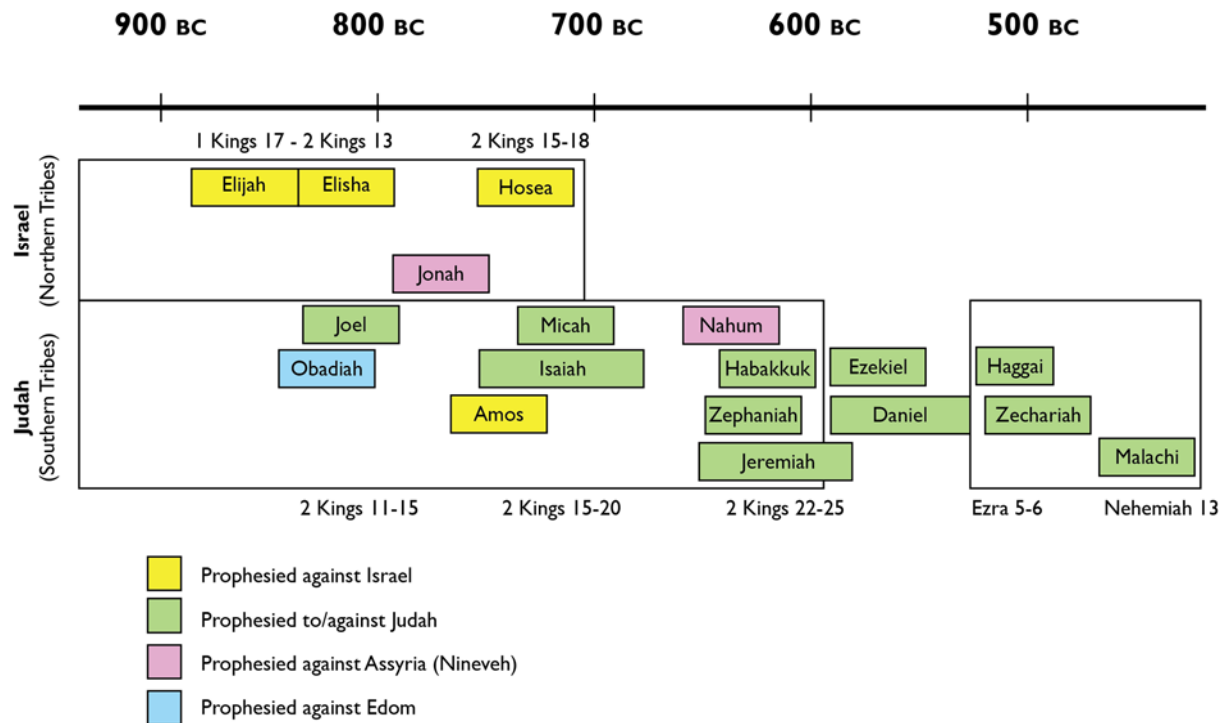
900 BC 800 BC 700 BC 600 BC 500 BC

1 Kings 17 - 2 Kings 13
2 Kings 15-18

Israel
(Northern Tribes)

Elijah
Elisha
Hosea
Jonah

Judah
(Southern Tribes)

Joel
Micah
Nahum
Obadiah
Isaiah
Habakkuk
Ezekiel
Haggai
Amos
Zephaniah
Daniel
Zechariah
Jeremiah
Malachi

2 Kings 11-15
2 Kings 15-20
2 Kings 22-25
Ezra 5-6
Nehemiah 13

Prophesied against Israel
Prophesied to/against Judah
Prophesied against Assyria (Nineveh)
Prophesied against Edom